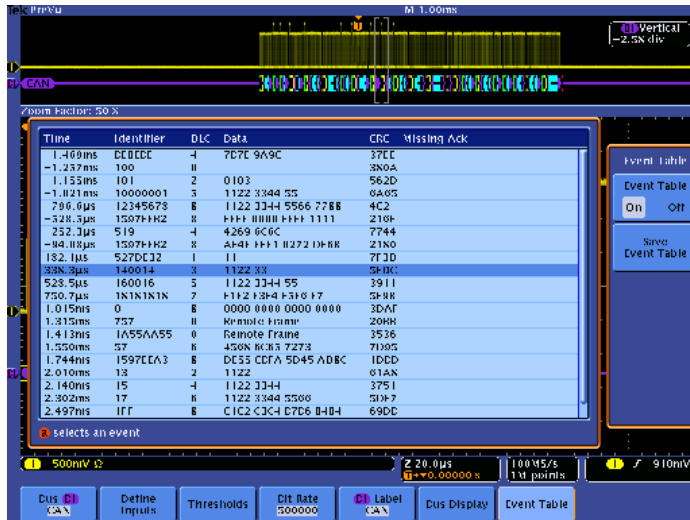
Tek PreVu

M 1.00ms

B1 Vertical
-2.58 div

1

B1 CAN

Zoom Factor: 50 X

| Time | Identifier | DLC | Data | CRC | Missing Ack |
|---|---|---|---|---|---|
| -1.460ms | DDDEDE | 4 | 7D7E 9A9C | 37EE | |
| -1.237ms | 100 | 0 | | 3A0A | |
| -1.155ms | 101 | 2 | 0103 | 562D | |
| -1.021ms | 10000001 | 5 | 1122 3344 55 | 6A05 | |
| -796.6μs | 12345678 | 8 | 1122 3344 5566 7788 | 4C2 | |
| -528.5μs | 1597FFA2 | 8 | FFFF 0000 FFFF 1111 | 218F | |
| -252.3μs | 519 | 4 | 4269 6C6C | 7744 | |
| -94.18μs | 1597FFA2 | 8 | AF4F FFF1 0272 DF88 | 21A0 | |
| 182.1μs | 527DE32 | 1 | 11 | 7F3D | |
| 338.3μs | 140014 | 3 | 1122 33 | 5F0C | |
| 528.5μs | 160016 | 5 | 1122 3344 55 | 3911 | |
| 750.7μs | 1A1A1A1A | 7 | F1F2 F3F4 F5F6 F7 | 5F4A | |
| 1.015ms | 0 | 8 | 0000 0000 0000 0000 | 3DAF | |
| 1.315ms | 757 | 0 | Remote Frame | 2088 | |
| 1.413ms | 1A55AA55 | 0 | Remote Frame | 3536 | |
| 1.550ms | 57 | 8 | 4368 6C65 7273 | 7D95 | |
| 1.744ms | 1597EEA3 | 8 | DE55 CDFA 5D45 ADBC | 1DDD | |
| 2.010ms | 13 | 2 | 1122 | 61A8 | |
| 2.140ms | 15 | 4 | 1122 3344 | 3751 | |
| 2.302ms | 17 | 6 | 1122 3344 5566 | 5DF7 | |
| 2.497ms | 1FF | 8 | C1C2 C3C4 D7D6 D4D4 | 69DD | |

a selects an event

Event Table

Event Table

On Off

Save Event Table

1 500mV Ω

Z 20.0μs
T▼0.00000 s

100MS/s
1M points

1 ƒ 910mV

Bus B1 CAN

Define Inputs

Thresholds

Bit Rate 500000

B1 Label CAN

Bus Display

Event Table